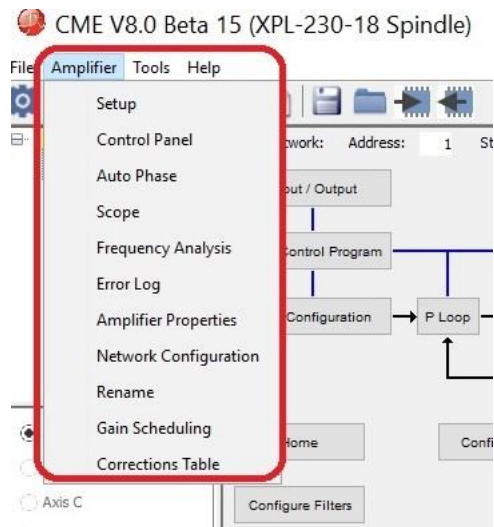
CME V8.0 Beta 15 (XPL-230-18 Spindle)

File Amplifier Tools Help

Setup
Control Panel
Auto Phase
Scope
Frequency Analysis
Error Log
Amplifier Properties
Network Configuration
Rename
Gain Scheduling
Corrections Table

twork: Address: 1 St

out / Output

ontrol Program

Configuration

P Loop

Home

Confi

Axis C

Configure Filters